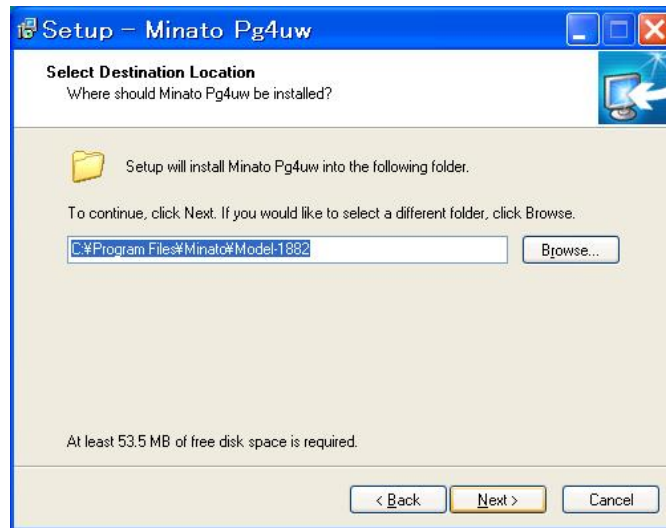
Setup - Minato Pg4uw

Select Destination Location
Where should Minato Pg4uw be installed?

Setup will install Minato Pg4uw into the following folder.

To continue, click Next. If you would like to select a different folder, click Browse.

C:¥Program Files¥Minato¥Model-1882

Browse...

At least 53.5 MB of free disk space is required.

< Back
Next >
Cancel